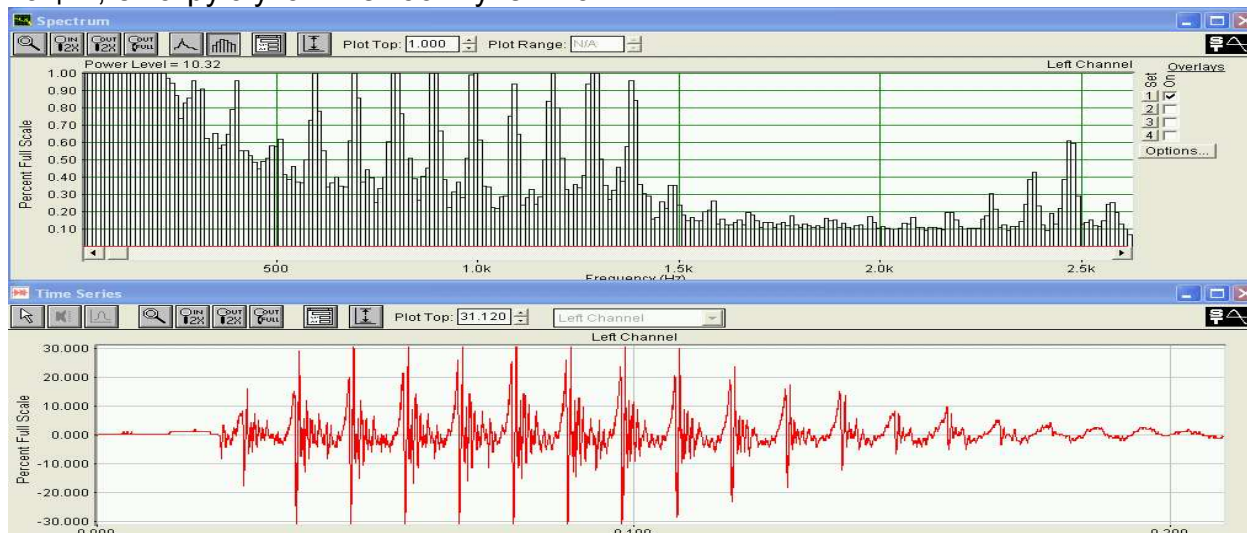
Spectrum

IN 2X OUT 2X OUT FULL Plot Top: 1.000 Plot Range: N/A

Power Level = 10.32

Left Channel

Overlays

Set On

1 ☑
2
3
4

Options...

Percent Full Scale

1.00
0.90
0.80
0.70
0.60
0.50
0.40
0.30
0.20
0.10

500 1.0k 1.5k 2.0k 2.5k

Frequency (Hz)

Time Series

IN 2X OUT 2X OUT FULL Plot Top: 31.120 Left Channel

Left Channel

Percent Full Scale

30.000
20.000
10.000
0.000
-10.000
-20.000
-30.000

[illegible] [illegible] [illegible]